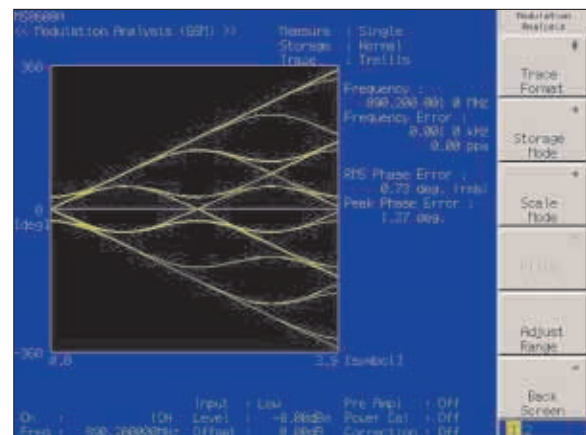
MS8608A
<< Modulation Analysis (GSM) >>

Measure : Single
Storage : Normal
Trace : Trellis

360

0
[deg]

-360
0.0
3.9 [symbol]

Frequency :
890.200 001 0 MHz
Frequency Error :
0.001 0 kHz
0.00 ppm

RMS Phase Error :
0.73 deg. (rms)
Peak Phase Error :
1.27 deg.

Ch :
Freq : 890.200000MHz
Input : Low
(CH Level : -8.00dBm
Offset : 0.00dB
Pre Ampl : Off
Power Cal : Off
Correction : Off

Modulation Analysis

Trace Format

Storage Mode

Scale Mode

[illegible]

Adjust Range

Back Screen

1